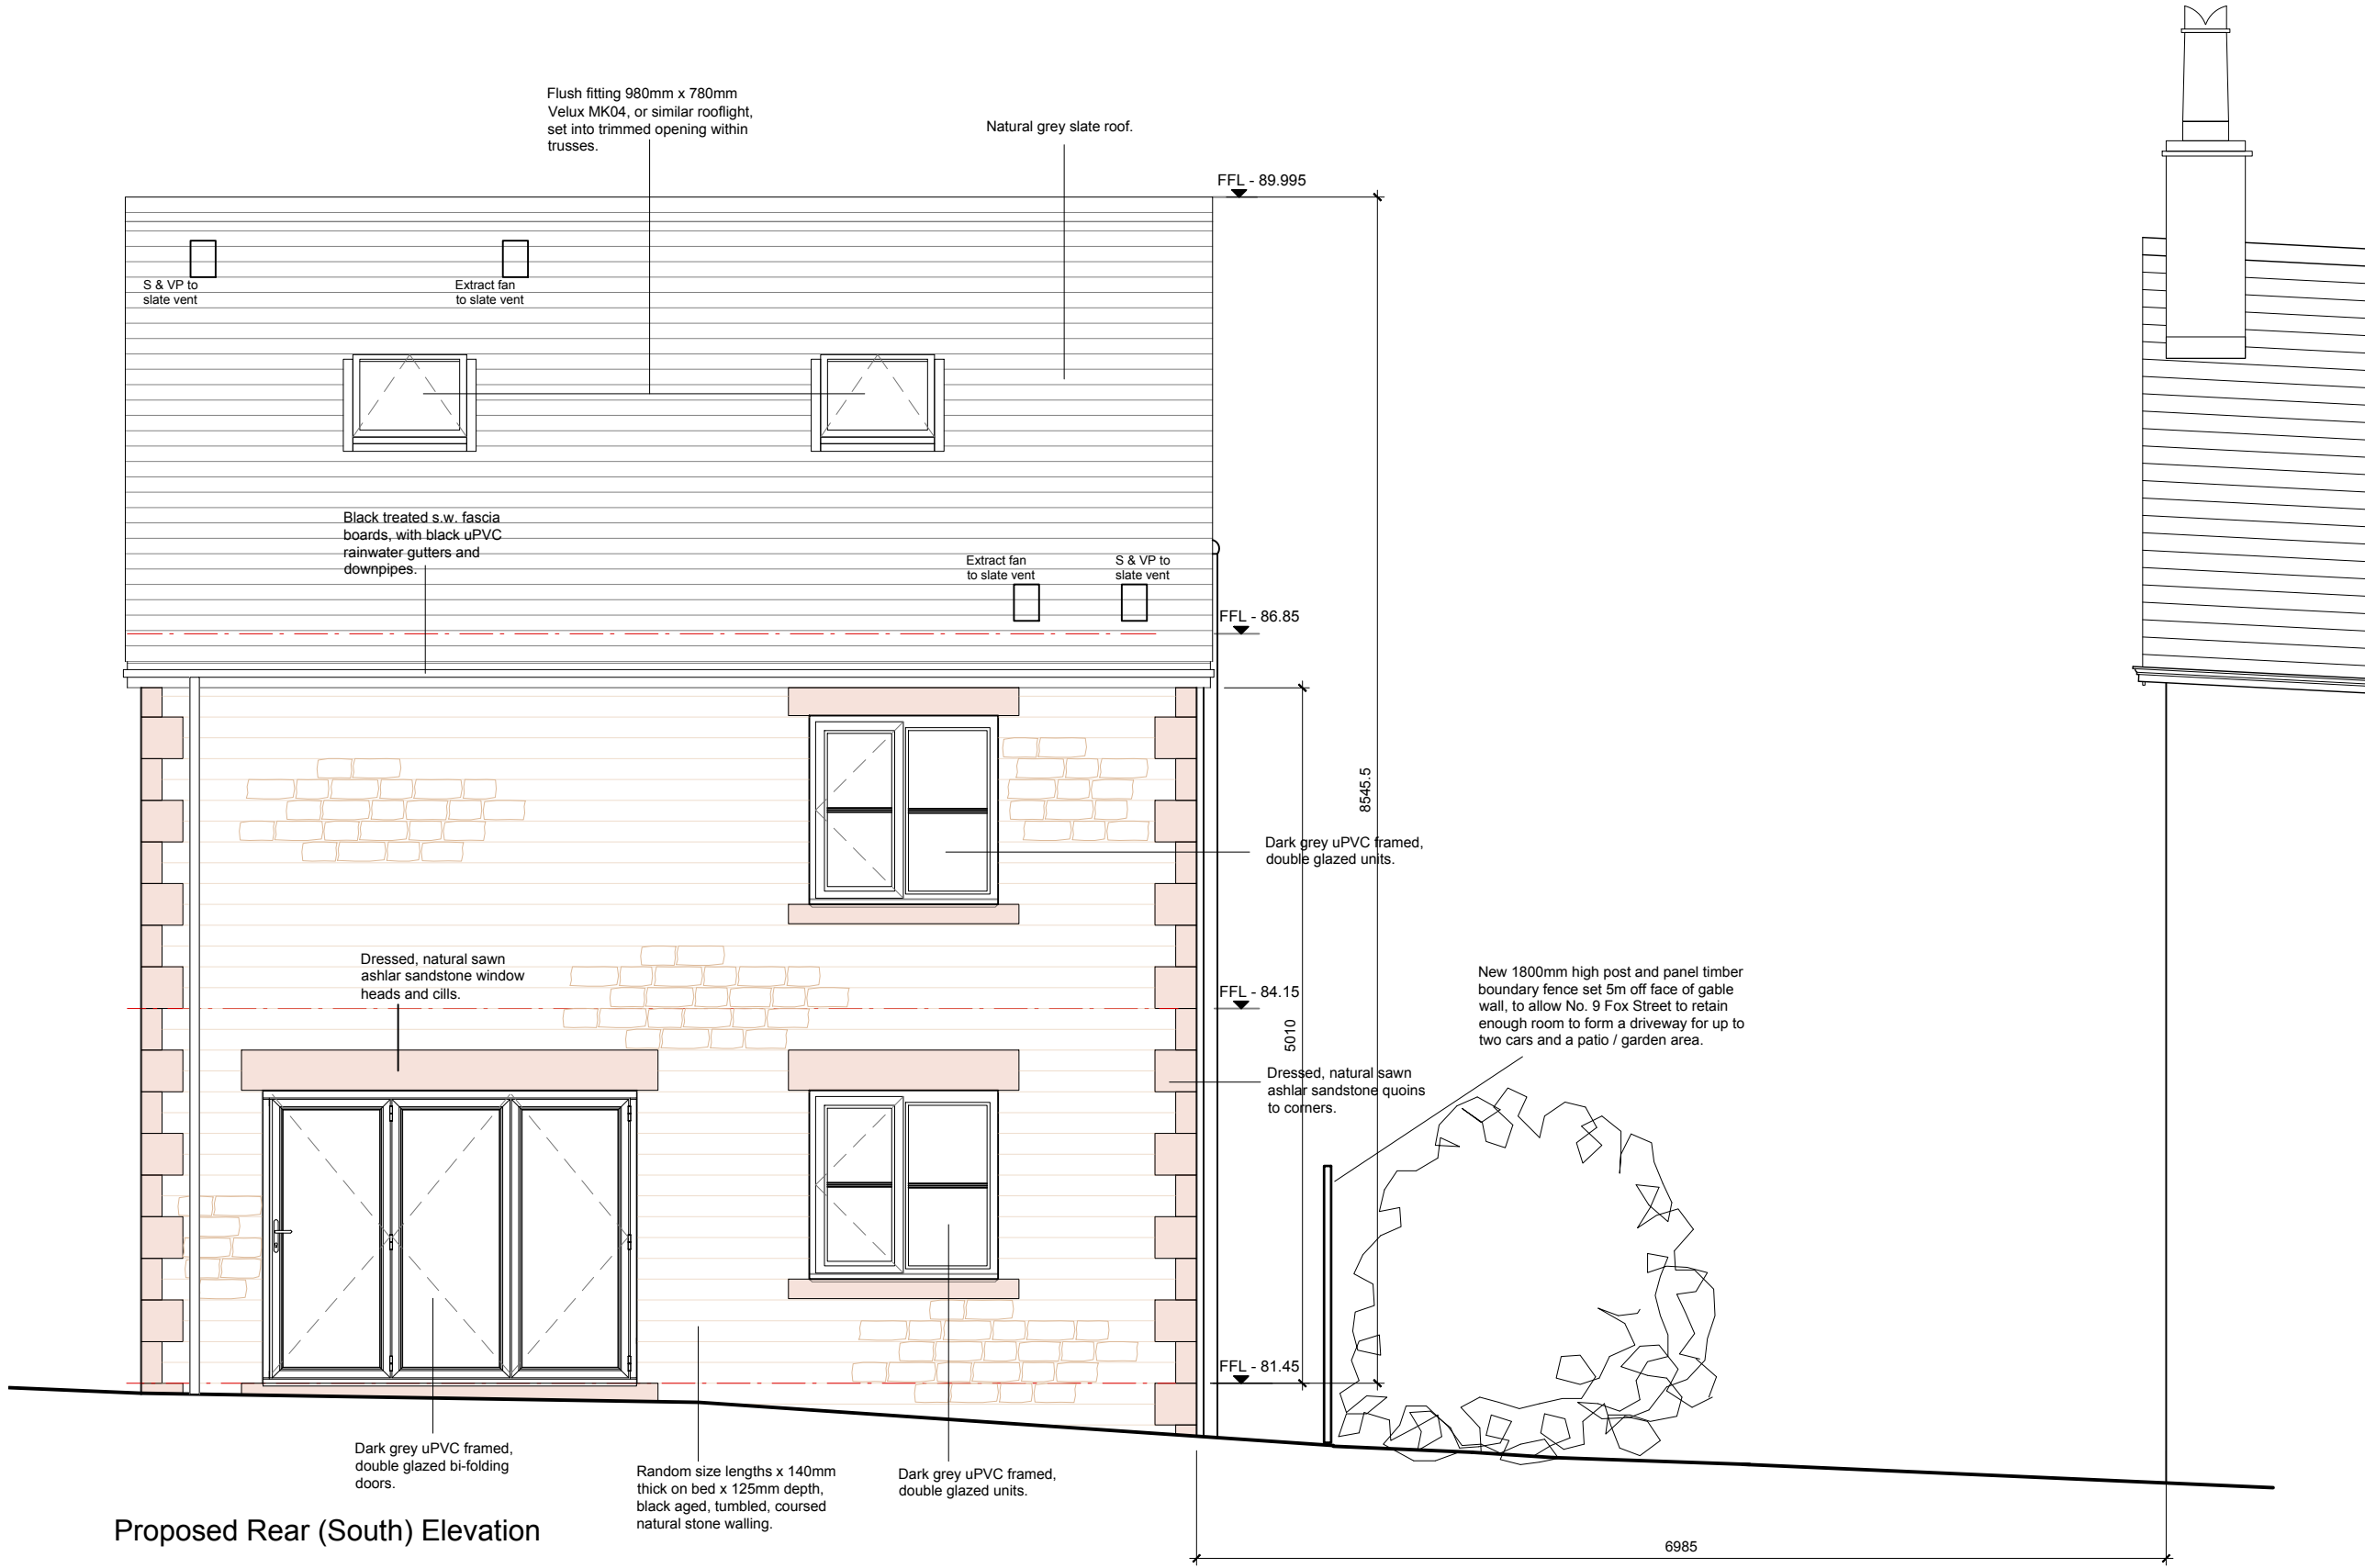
Flush fitting 980mm x 780mm Velux MK04, or similar rooflight, set into trimmed opening within trusses.

Natural grey slate roof.

FFL - 89.995

S & VP to slate vent

Extract fan to slate vent

Black treated s.w. fascia boards, with black uPVC rainwater gutters and downpipes.

Extract fan to slate vent

S & VP to slate vent

FFL - 86.85

8545.5

Dark grey uPVC framed, double glazed units.

Dressed, natural sawn ashlar sandstone window heads and cills.

FFL - 84.15

5010

New 1800mm high post and panel timber boundary fence set 5m off face of gable wall, to allow No. 9 Fox Street to retain enough room to form a driveway for up to two cars and a patio / garden area.

Dressed, natural sawn ashlar sandstone quoins to corners.

FFL - 81.45

Dark grey uPVC framed, double glazed bi-folding doors.

Random size lengths x 140mm thick on bed x 125mm depth, black aged, tumbled, coursed natural stone walling.

Dark grey uPVC framed, double glazed units.

Proposed Rear (South) Elevation

6985